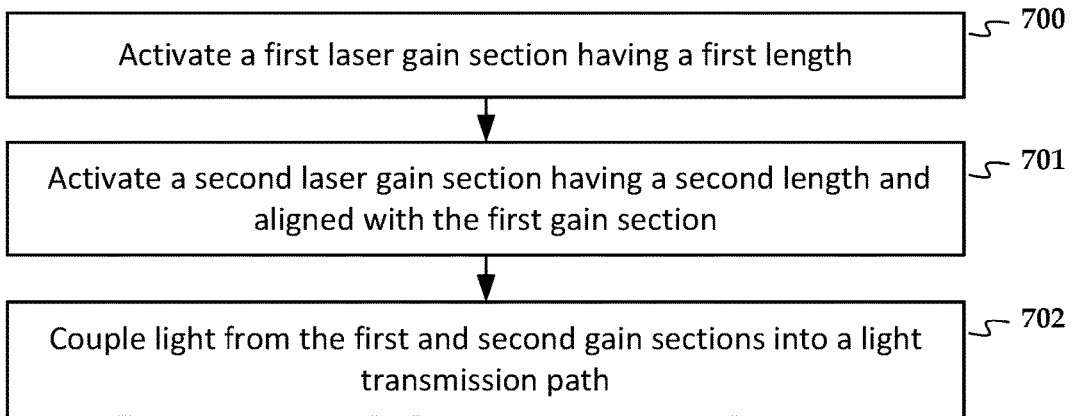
Activate a first laser gain section having a first length

700

Activate a second laser gain section having a second length and aligned with the first gain section

701

Couple light from the first and second gain sections into a light transmission path

702